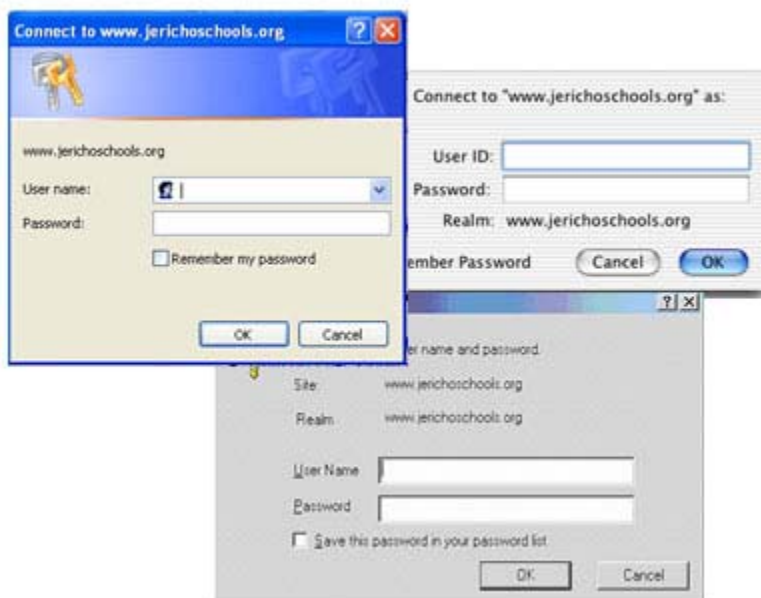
Connect to www.jerichoschools.org

www.jerichoschools.org

User name:

Password:

Remember my password

OK

Cancel

Connect to "www.jerichoschools.org" as:

User ID:

Password:

Realm: www.jerichoschools.org

ember Password

Cancel

OK

?

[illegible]er name and password.

Site: www.jerichoschools.org

Realm www.jerichoschools.org

User Name

Password

Save this password in your password list

OK

Cancel